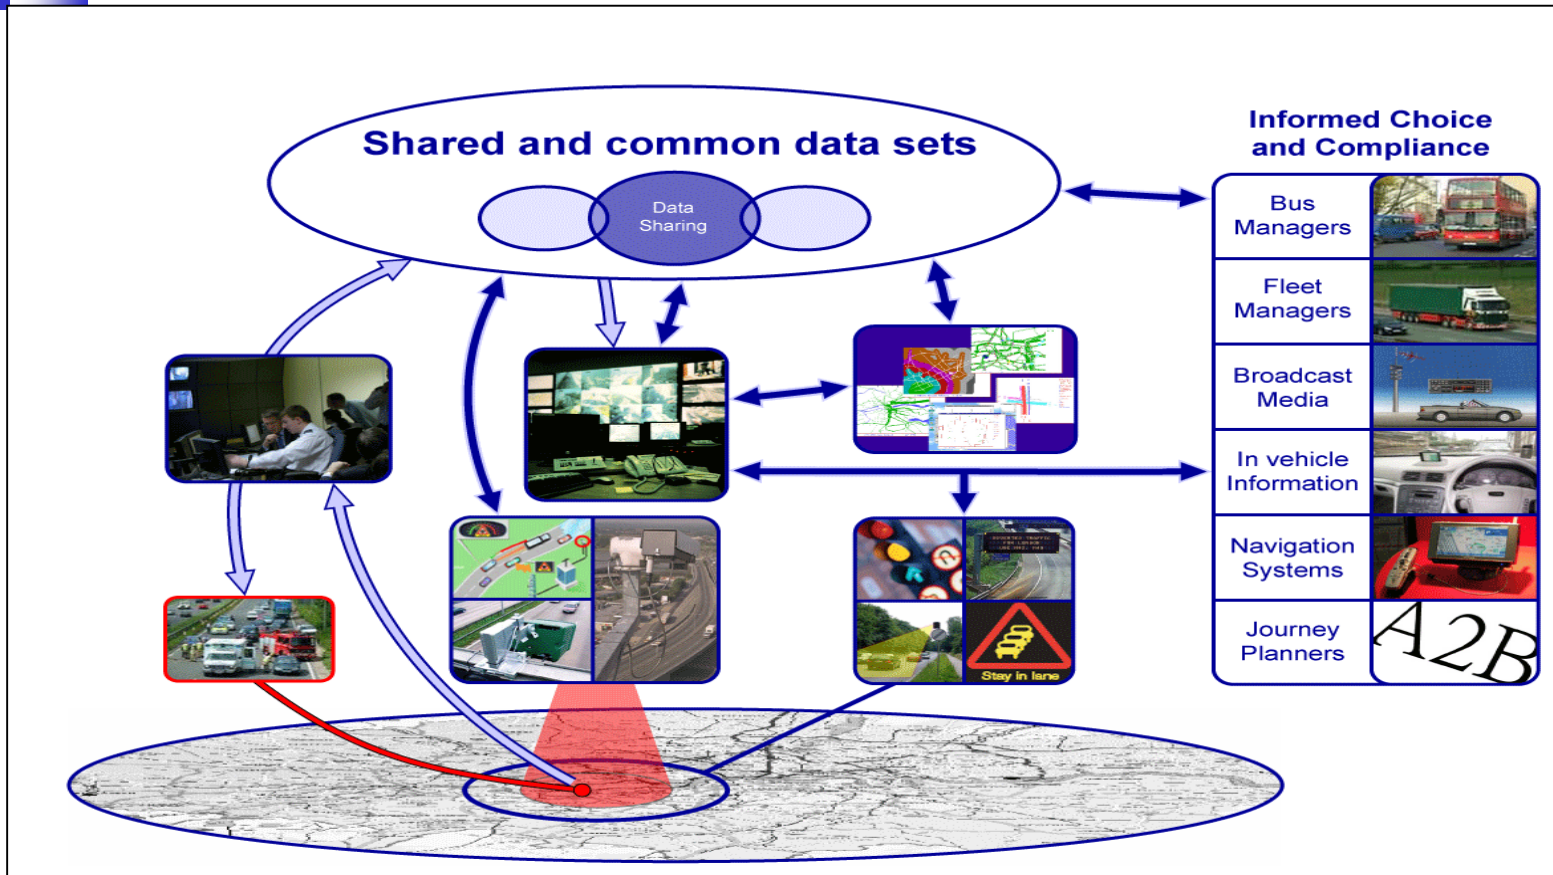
Shared and common data sets

Data Sharing

Informed Choice and Compliance

Bus Managers

Fleet Managers

Broadcast Media

In vehicle Information

Navigation Systems

Journey Planners

A2B

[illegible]

Stay in lane